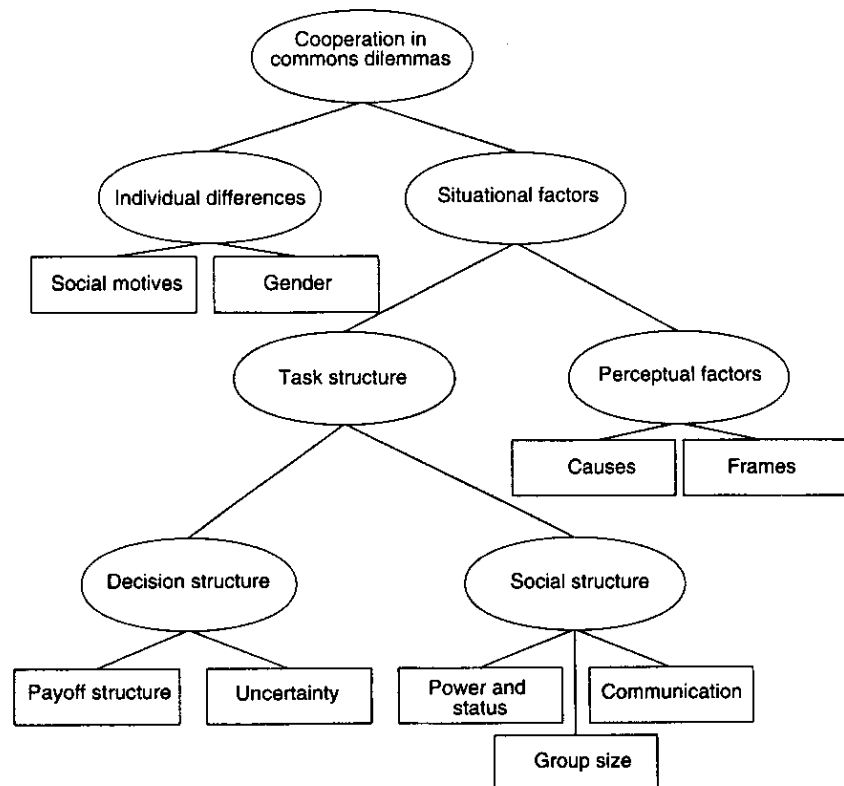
Cooperation in commons dilemmas

Individual differences

Situational factors

Social motives

Gender

Task structure

Perceptual factors

Causes

Frames

Decision structure

Social structure

Payoff structure

Uncertainty

Power and status

Communication

Group size